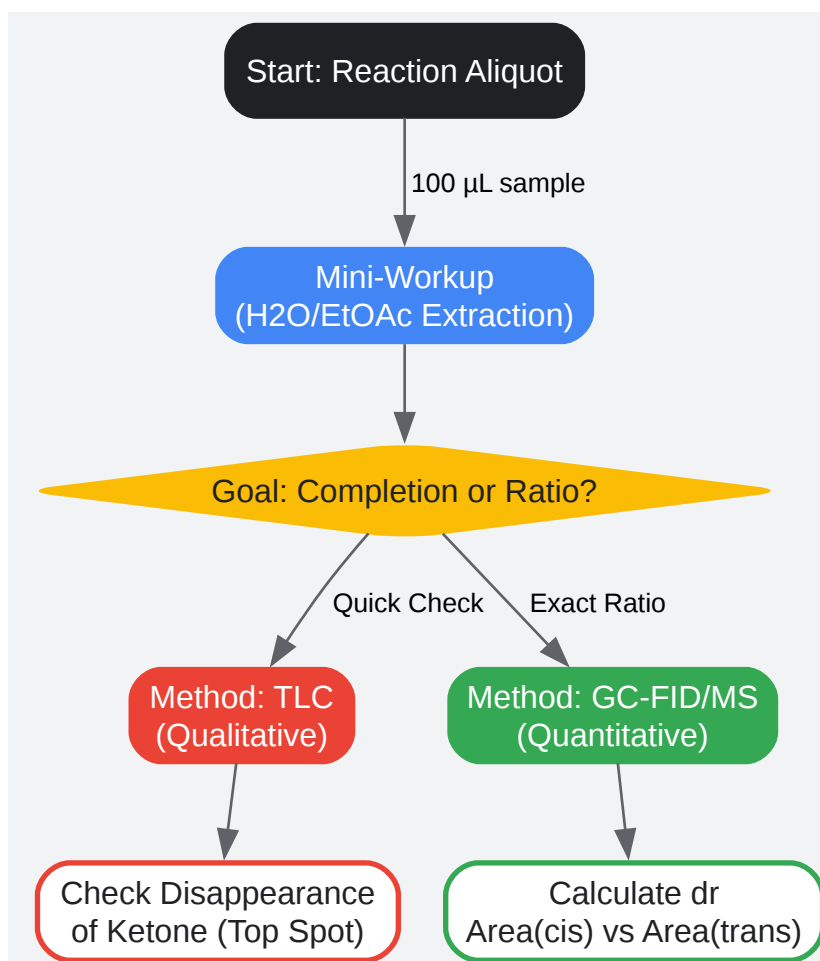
Start: Reaction Aliquot

100 µL sample

Mini-Workup
(H2O/EtOAc Extraction)

Goal: Completion or Ratio?

Quick Check

Exact Ratio

Method: TLC
(Qualitative)

Method: GC-FID/MS
(Quantitative)

Check Disappearance
of Ketone (Top Spot)

Calculate dr
Area(cis) vs Area(trans)